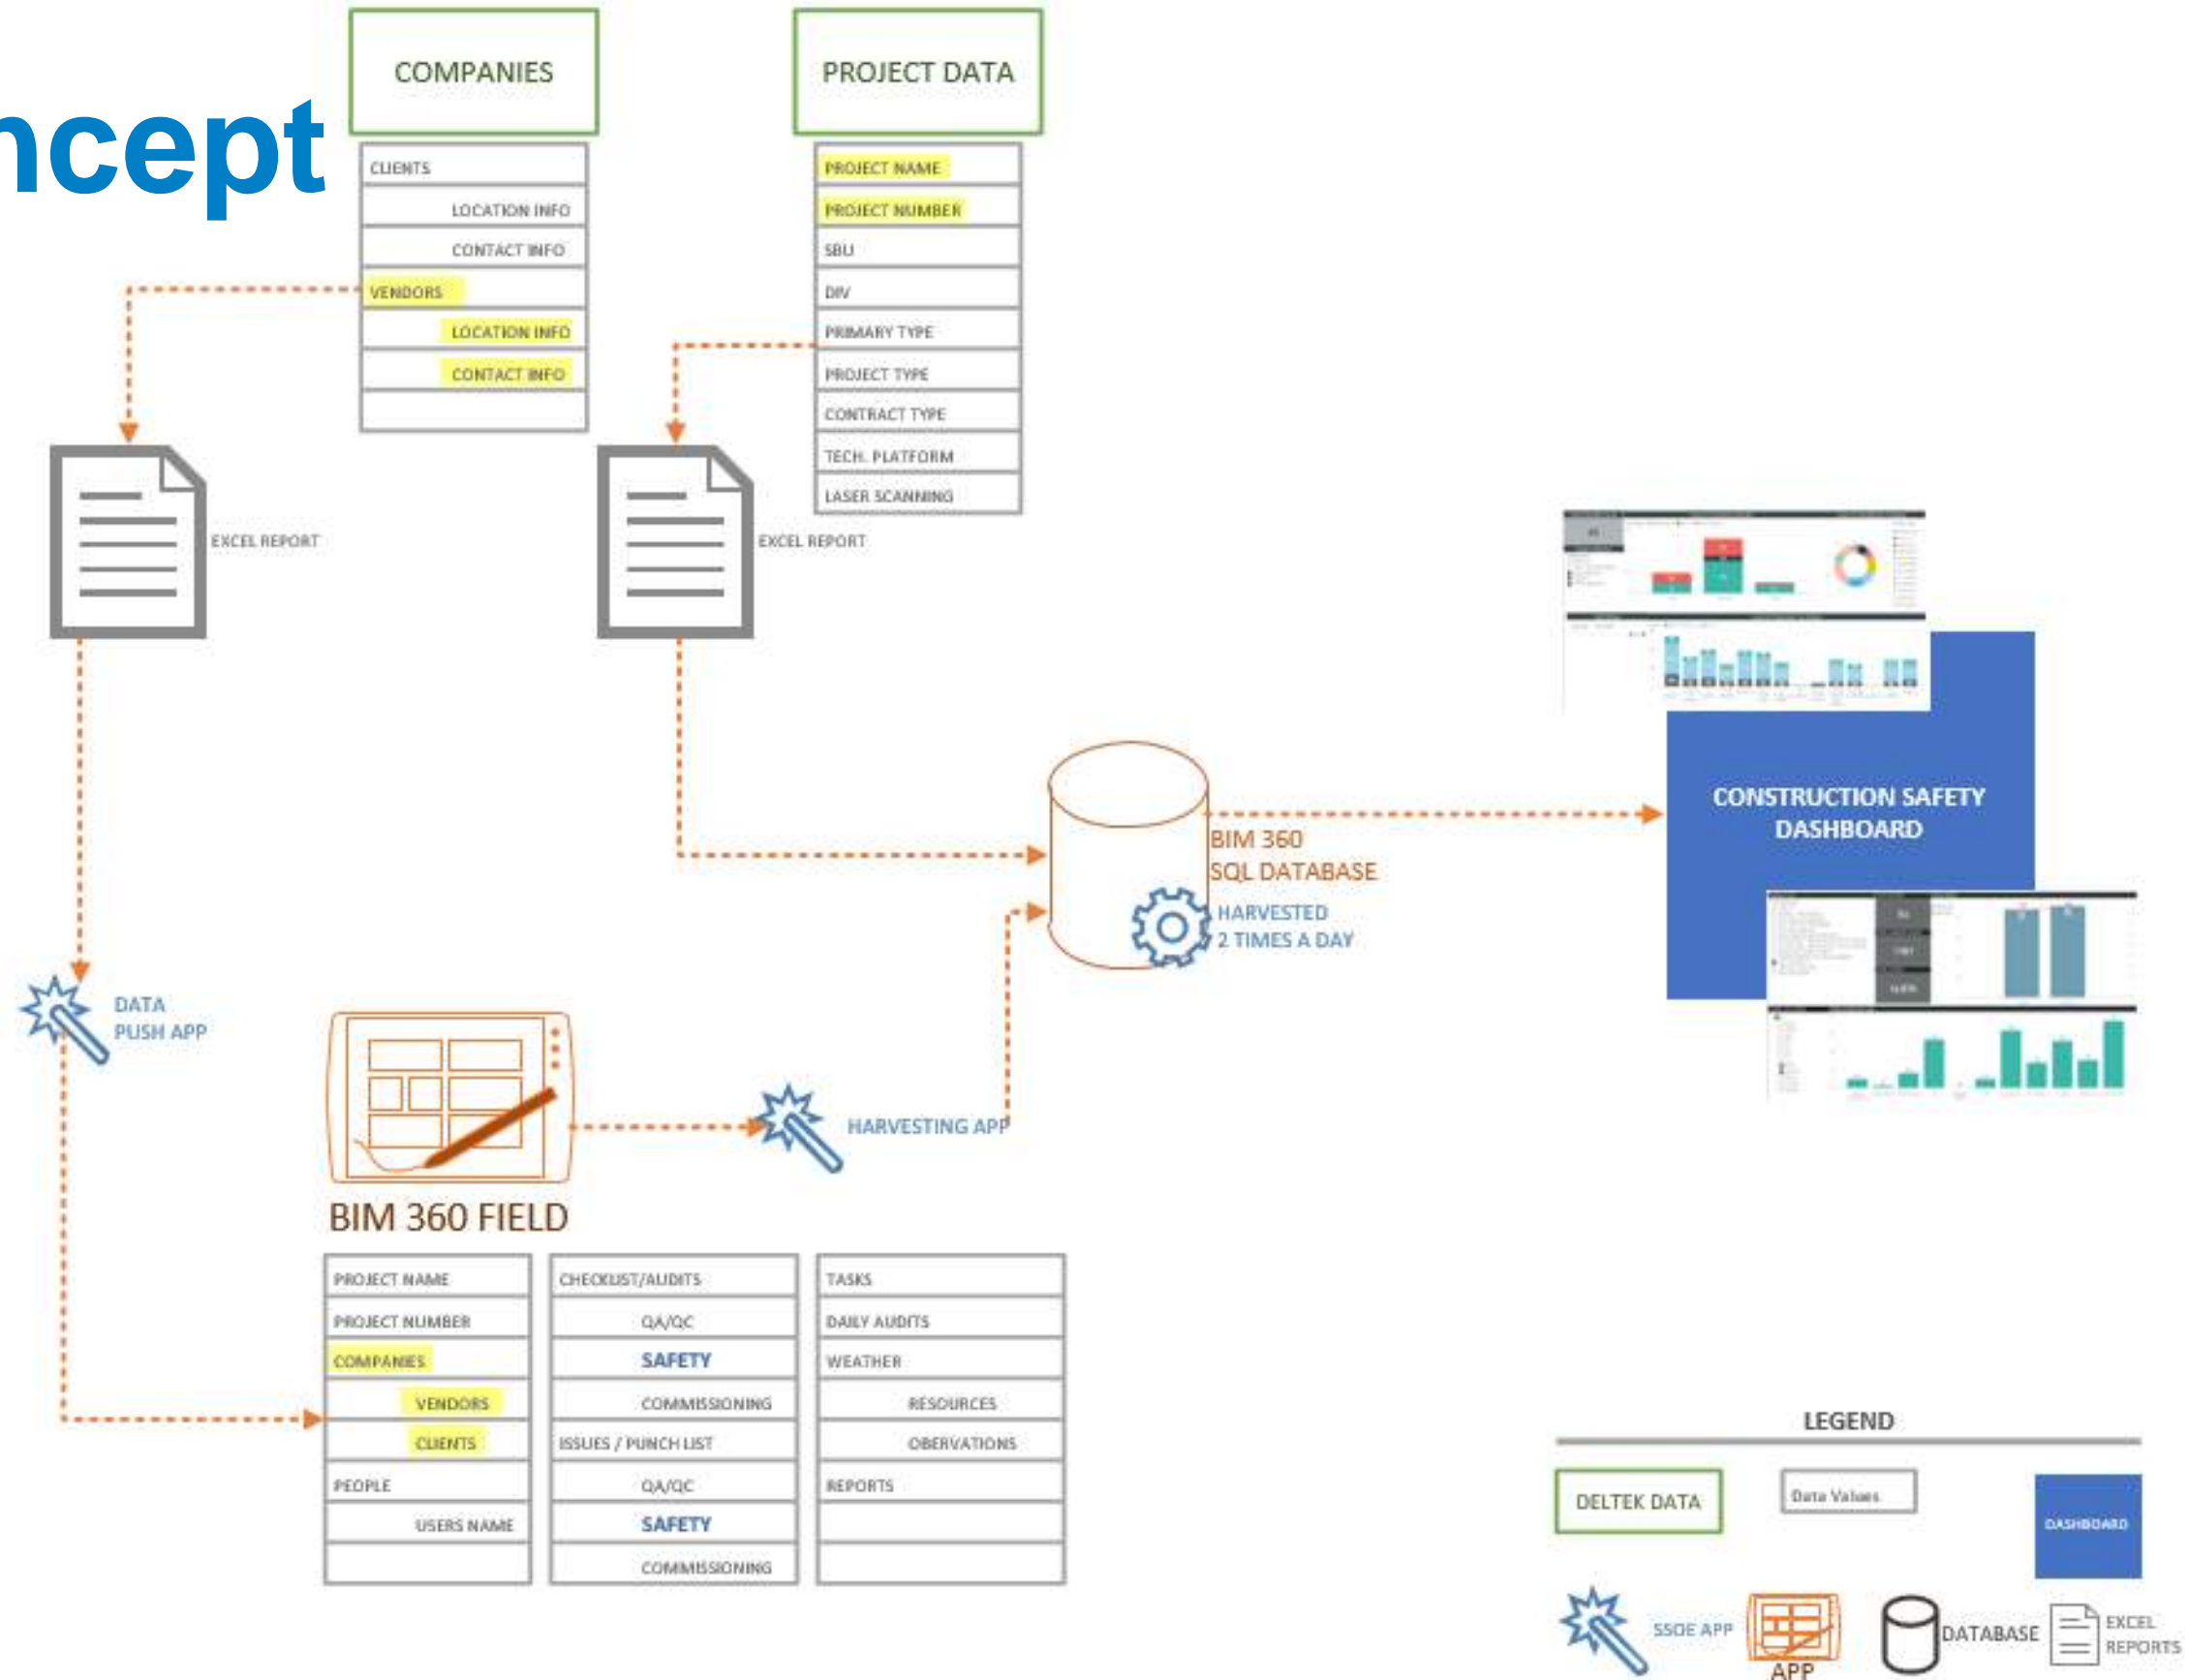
ncept

COMPANIES

| CLIENTS |
|---|
| LOCATION INFO |
| CONTACT INFO |
| VENDORS |
| LOCATION INFO |
| CONTACT INFO |
| |

PROJECT DATA

| PROJECT NAME |
|---|
| PROJECT NUMBER |
| SBU |
| DIV |
| PRIMARY TYPE |
| PROJECT TYPE |
| CONTRACT TYPE |
| TECH. PLATFORM |
| LASER SCANNING |

EXCEL REPORT

EXCEL REPORT

BIM 360 SQL DATABASE

HARVESTED 2 TIMES A DAY

CONSTRUCTION SAFETY DASHBOARD

DATA PUSH APP

HARVESTING APP

BIM 360 FIELD

| PROJECT NAME | CHECKLIST/AUDITS | TASKS |
|---|---|---|
| PROJECT NUMBER | QA/QC | DAILY AUDITS |
| COMPANIES | SAFETY | WEATHER |
| VENDORS | COMMISSIONING | RESOURCES |
| CLIENTS | ISSUES / PUNCH LIST | OBERVATIONS |
| PEOPLE | QA/QC | REPORTS |
| USERS NAME | SAFETY | |
| | COMMISSIONING | |

LEGEND

DELTEK DATA

Data Values

DASHBOARD

SSOE APP

APP

DATABASE

EXCEL REPORTS